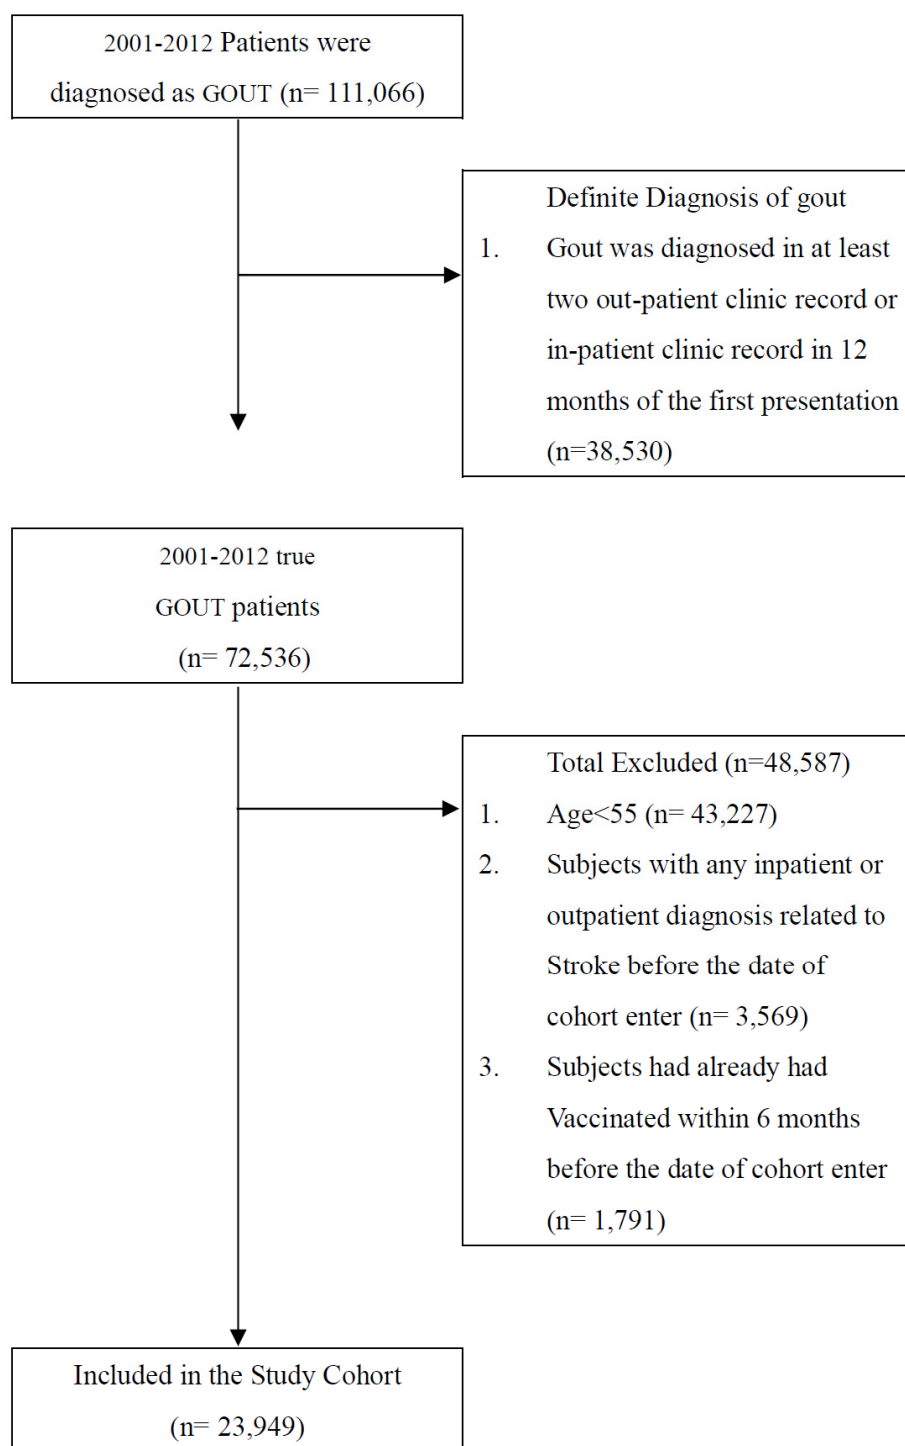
2001-2012 Patients were diagnosed as GOUT (n= 111,066)

Definite Diagnosis of gout
1. Gout was diagnosed in at least two out-patient clinic record or in-patient clinic record in 12 months of the first presentation (n=38,530)

2001-2012 true GOUT patients (n= 72,536)

Total Excluded (n=48,587)
1. Age<55 (n= 43,227)
2. Subjects with any inpatient or outpatient diagnosis related to Stroke before the date of cohort enter (n= 3,569)
3. Subjects had already had Vaccinated within 6 months before the date of cohort enter (n= 1,791)

Included in the Study Cohort (n= 23,949)